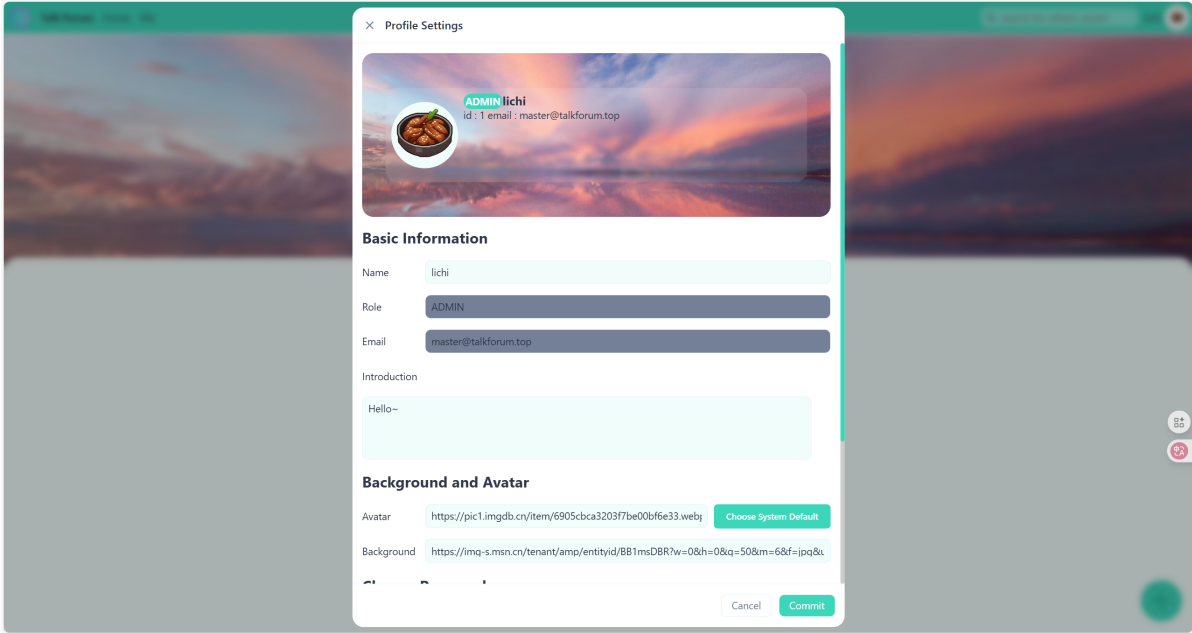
Profile Settings

ADMIN lichi
id : 1 email : master@talkforum.top

Basic Information

Name lichi

Role ADMIN

Email master@talkforum.top

Introduction

Hello~

Background and Avatar

Avatar https://pic1.imgdb.cn/item/6905cbca3203f7be00bf6e33.webp

Choose System Default

Background https://img-s.msn.cn/tenant/amp/entityid/BB1msDBR?w=0&h=0&q=50&m=6&f=jpg&u

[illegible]

Cancel Commit